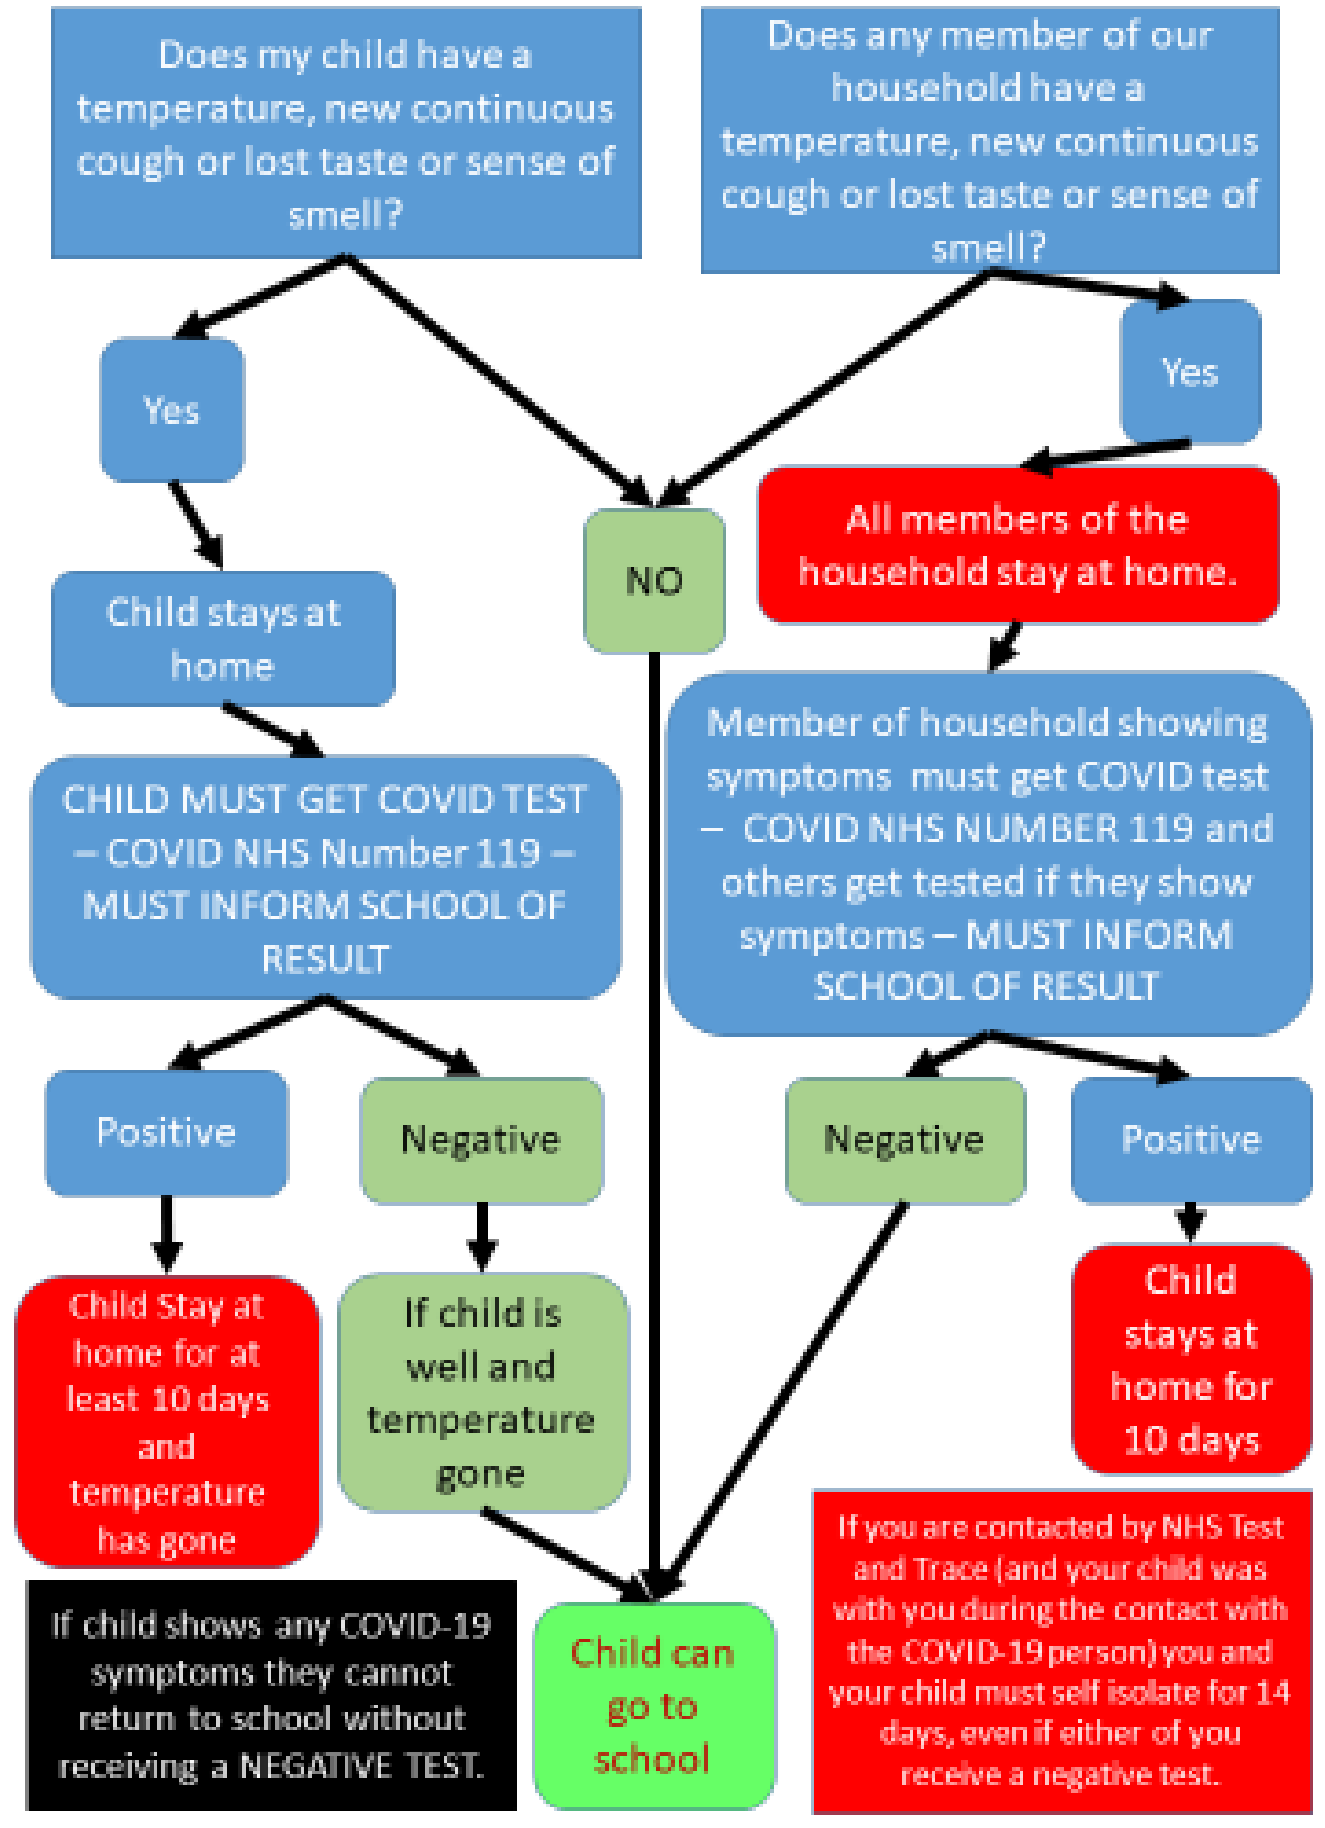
Does my child have a temperature, new continuous cough or lost taste or sense of smell?

Does any member of our household have a temperature, new continuous cough or lost taste or sense of smell?

Yes

Yes

NO

All members of the household stay at home.

Child stays at home

Member of household showing symptoms must get COVID test – COVID NHS NUMBER 119 and others get tested if they show symptoms – MUST INFORM SCHOOL OF RESULT

CHILD MUST GET COVID TEST – COVID NHS Number 119 – MUST INFORM SCHOOL OF RESULT

Positive

Negative

Negative

Positive

Child Stay at home for at least 10 days and temperature has gone

If child is well and temperature gone

Child stays at home for 10 days

If you are contacted by NHS Test and Trace (and your child was with you during the contact with the COVID-19 person) you and your child must self isolate for 14 days, even if either of you receive a negative test.

If child shows any COVID-19 symptoms they cannot return to school without receiving a NEGATIVE TEST.

Child can go to school